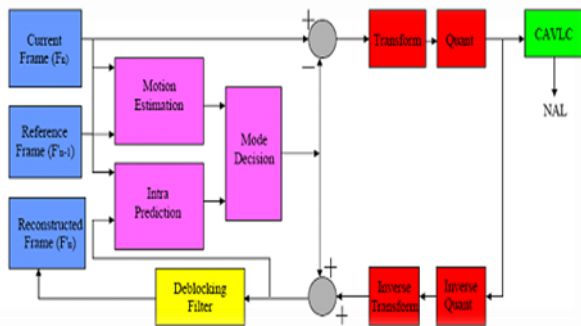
Current Frame ($F_n$)

Reference Frame ($F'_{n-1}$)

Reconstructed Frame ($F'_n$)

Motion Estimation

Intra Prediction

Mode Decision

+

−

Transform

Quant

CAVLC

NAL

Deblocking Filter

+

+

Inverse Transform

Inverse Quant